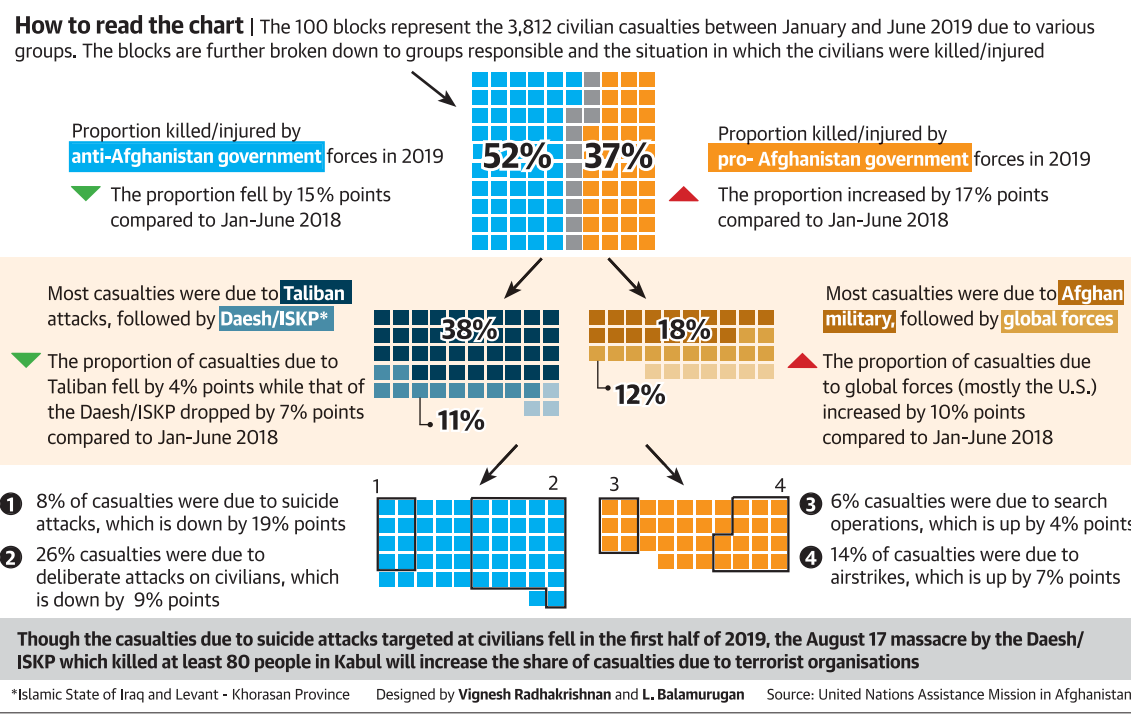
**How to read the chart** | The 100 blocks represent the 3,812 civilian casualties between January and June 2019 due to various groups. The blocks are further broken down to groups responsible and the situation in which the civilians were killed/injured

Proportion killed/injured by **anti-Afghanistan government** forces in 2019

The proportion fell by 15% points compared to Jan-June 2018

52%

37%

Proportion killed/injured by **pro- Afghanistan government** forces in 2019

The proportion increased by 17% points compared to Jan-June 2018

Most casualties were due to **Taliban** attacks, followed by **Daesh/ISKP***

The proportion of casualties due to Taliban fell by 4% points while that of the Daesh/ISKP dropped by 7% points compared to Jan-June 2018

38%

11%

18%

12%

Most casualties were due to **Afghan military**, followed by **global forces**

The proportion of casualties due to global forces (mostly the U.S.) increased by 10% points compared to Jan-June 2018

1 8% of casualties were due to suicide attacks, which is down by 19% points

2 26% casualties were due to deliberate attacks on civilians, which is down by 9% points

1

2

3

4

3 6% casualties were due to search operations, which is up by 4% points

4 14% of casualties were due to airstrikes, which is up by 7% points

**Though the casualties due to suicide attacks targeted at civilians fell in the first half of 2019, the August 17 massacre by the Daesh/ ISKP which killed at least 80 people in Kabul will increase the share of casualties due to terrorist organisations**

*Islamic State of Iraq and Levant - Khorasan Province Designed by **Vignesh Radhakrishnan** and **L. Balamurugan** Source: United Nations Assistance Mission in Afghanistan